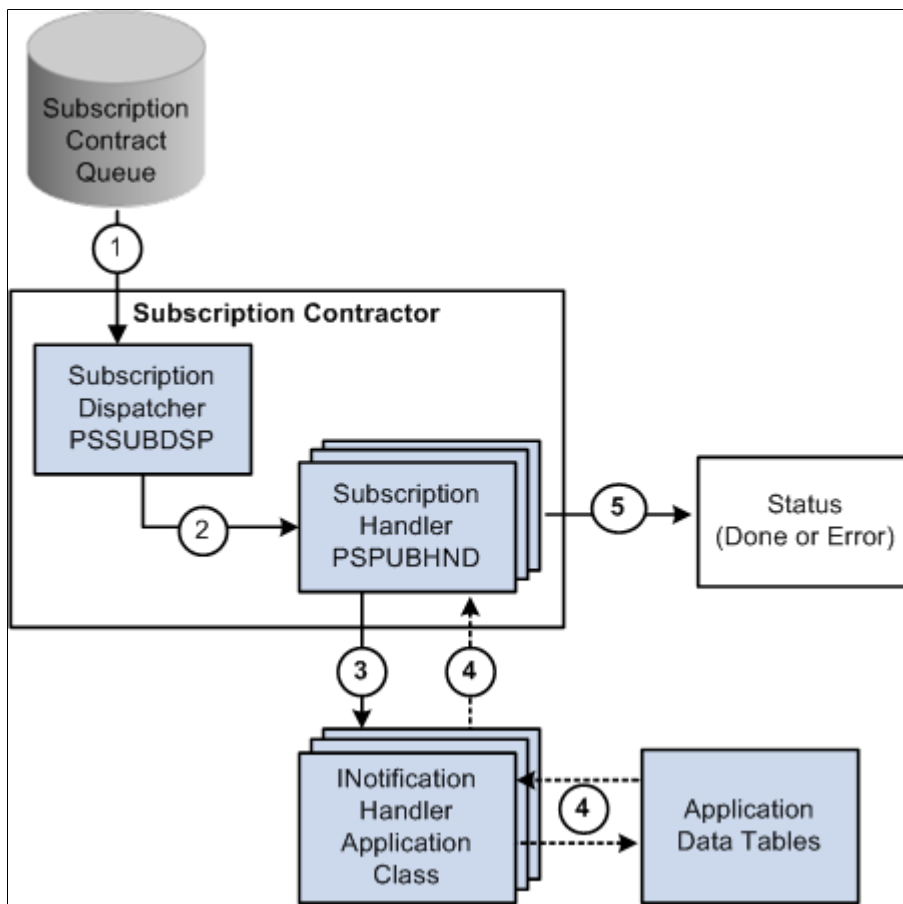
Subscription Contract Queue

1

Subscription Contractor

Subscription Dispatcher PSSUBDSP

2

Subscription Handler PSPUBHND

5

Status (Done or Error)

3

4

INotification Handler Application Class

4

Application Data Tables